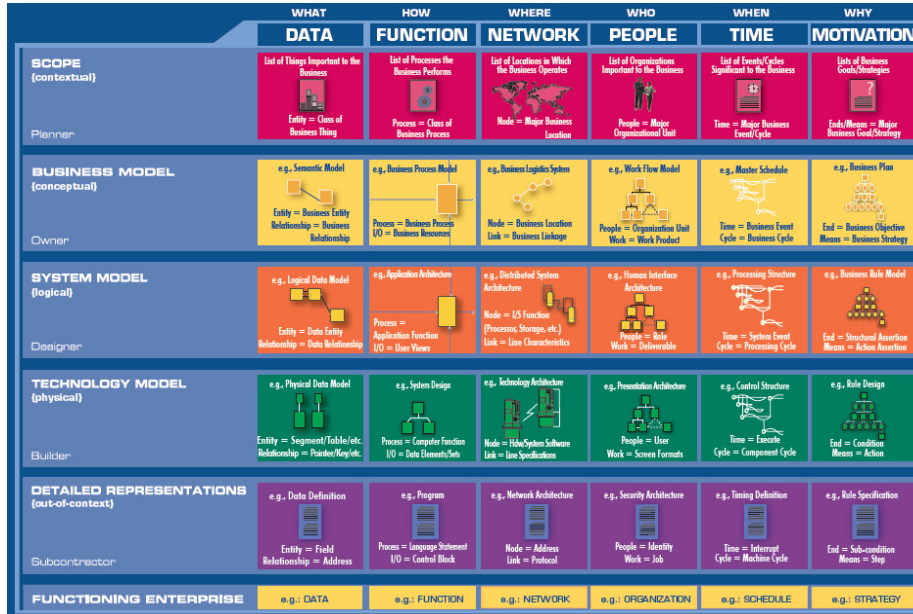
| | WHAT DATA | HOW FUNCTION | WHERE NETWORK | WHO PEOPLE | WHEN TIME | WHY MOTIVATION |
|---|---|---|---|---|---|---|
| SCOPE {contextual} Planner | List of Things Important to the Business. Entity = Class of Business Thing | List of Processes the Business Performs. Process = Class of Business Process | List of Locations in Which the Business Operates. Node = Major Business Location | List of Organizations Important to the Business. People = Major Organizational Unit | List of Events/Cycles Significant to the Business. Time = Major Business Event/Cycle | Lists of Business Goals/Strategies. Ends/Means = Major Business Goal/Strategy |
| BUSINESS MODEL {conceptual} Owner | e.g., Semantic Model. Entity = Business Entity Relationship = Business Relationship | e.g., Business Process Model. Process = Business Process I/O = Business Resources | e.g., Business Logistics System. Node = Business Location Link = Business Linkage | e.g., Work Flow Model. People = Organization Unit Work = Work Product | e.g., Master Schedule. Time = Business Event Cycle = Business Cycle | e.g., Business Plan. End = Business Objective Means = Business Strategy |
| SYSTEM MODEL {logical} Designer | e.g., Logical Data Model. Entity = Data Entity Relationship = Data Relationship | e.g., Application Architecture. Process = Application Function I/O = User Views | e.g., Distributed System Architecture. Node = I/S Function (Processor, Storage, etc.) Link = Line Characteristics | e.g., Human Interface Architecture. People = Role Work = Deliverable | e.g., Processing Structure. Time = System Event Cycle = Processing Cycle | e.g., Business Rule Model. End = Structural Assertion Means = Action Assertion |
| TECHNOLOGY MODEL {physical} Builder | e.g., Physical Data Model. Entity = Segment/Table/etc. Relationship = Pointer/Key/etc. | e.g., System Design. Process = Computer Function I/O = Data Elements/Sets | e.g., Technology Architecture. Node = Hdw/System Software Link = Line Specifications | e.g., Presentation Architecture. People = User Work = Screen Formats | e.g., Control Structure. Time = Execute Cycle = Component Cycle | e.g., Rule Design. End = Condition Means = Action |
| DETAILED REPRESENTATIONS {out-of-context} Subcontractor | e.g., Data Definition. Entity = Field Relationship = Address | e.g., Program. Process = Language Statement I/O = Control Block | e.g., Network Architecture. Node = Address Link = Protocol | e.g., Security Architecture. People = Identity Work = Job | e.g., Timing Definition. Time = Interrupt Cycle = Machine Cycle | e.g., Rule Specification. End = Sub-condition Means = Step |
| FUNCTIONING ENTERPRISE | e.g.: DATA | e.g.: FUNCTION | e.g.: NETWORK | e.g.: ORGANIZATION | e.g.: SCHEDULE | e.g.: STRATEGY |